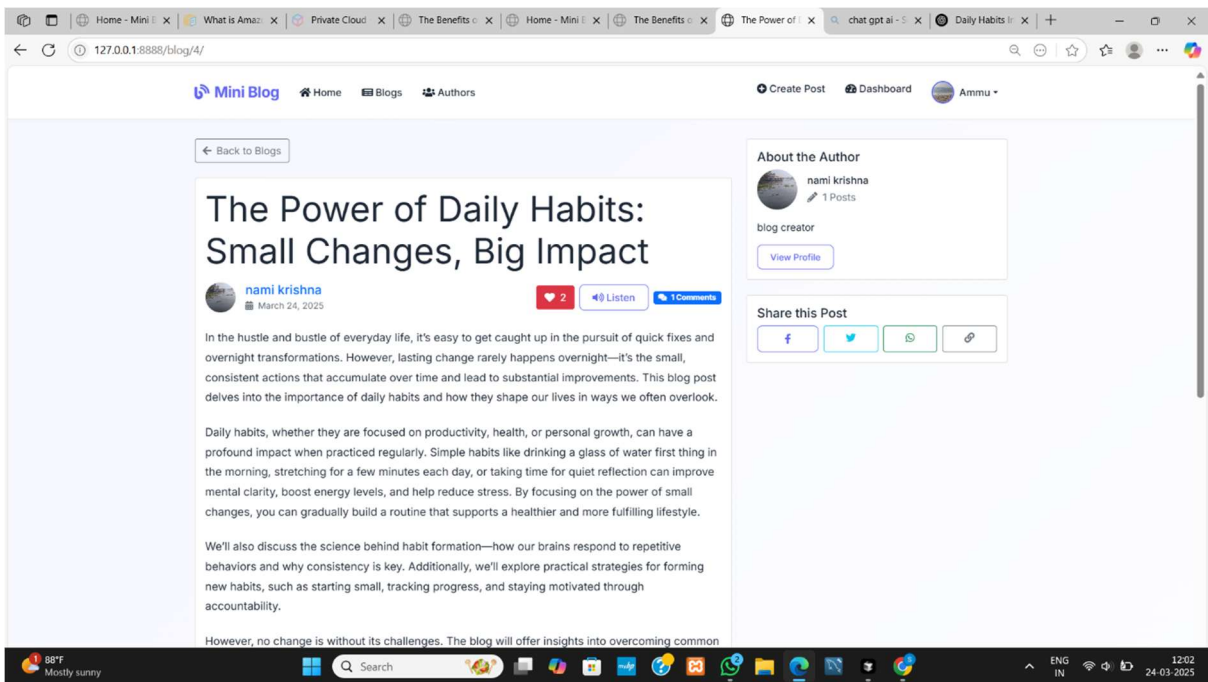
Home - Mini B | What is Amaz | Private Cloud | The Benefits o | Home - Mini B | The Benefits o | The Power of | chat gpt ai - S | Daily Habits Ir

127.0.0.1:8888/blog/4/

Mini Blog Home Blogs Authors Create Post Dashboard Ammu

Back to Blogs

The Power of Daily Habits: Small Changes, Big Impact

nami krishna
March 24, 2025

2 Listen 1 Comments

In the hustle and bustle of everyday life, it's easy to get caught up in the pursuit of quick fixes and overnight transformations. However, lasting change rarely happens overnight—it's the small, consistent actions that accumulate over time and lead to substantial improvements. This blog post delves into the importance of daily habits and how they shape our lives in ways we often overlook.

Daily habits, whether they are focused on productivity, health, or personal growth, can have a profound impact when practiced regularly. Simple habits like drinking a glass of water first thing in the morning, stretching for a few minutes each day, or taking time for quiet reflection can improve mental clarity, boost energy levels, and help reduce stress. By focusing on the power of small changes, you can gradually build a routine that supports a healthier and more fulfilling lifestyle.

We'll also discuss the science behind habit formation—how our brains respond to repetitive behaviors and why consistency is key. Additionally, we'll explore practical strategies for forming new habits, such as starting small, tracking progress, and staying motivated through accountability.

However, no change is without its challenges. The blog will offer insights into overcoming common

About the Author
nami krishna
1 Posts
blog creator
View Profile

Share this Post

88°F
Mostly sunny
Search
ENG IN
12:02
24-03-2025